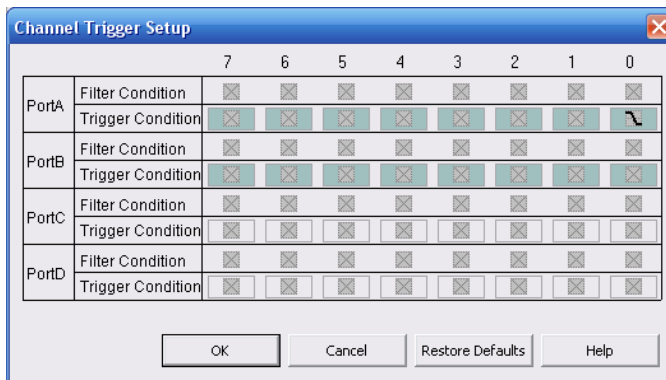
Channel Trigger Setup

| | | 7 | 6 | 5 | 4 | 3 | 2 | 1 | 0 |
|---|---|---|---|---|---|---|---|---|---|
| PortA | Filter Condition | | | | | | | | |
| | Trigger Condition | | | | | | | | |
| PortB | Filter Condition | | | | | | | | |
| | Trigger Condition | | | | | | | | |
| PortC | Filter Condition | | | | | | | | |
| | Trigger Condition | | | | | | | | |
| PortD | Filter Condition | | | | | | | | |
| | Trigger Condition | | | | | | | | |

OK Cancel Restore Defaults Help